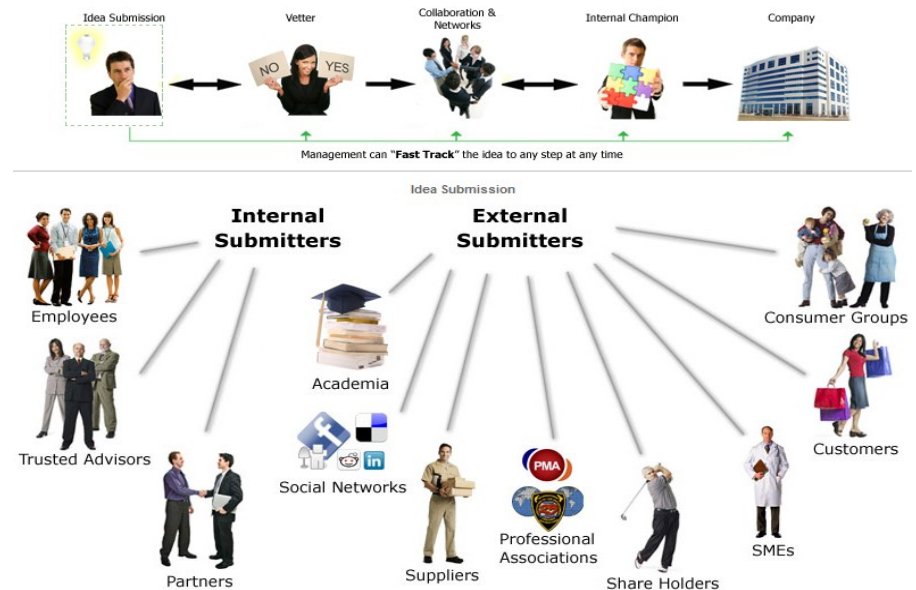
Idea Submission

Vetter

NO YES

Collaboration & Networks

Internal Champion

Company

Management can "**Fast Track**" the idea to any step at any time

Idea Submission

Internal Submitters

External Submitters

Employees

Trusted Advisors

Partners

Academia

Social Networks

Suppliers

PMA

Professional Associations

Share Holders

SMEs

Customers

Consumer Groups